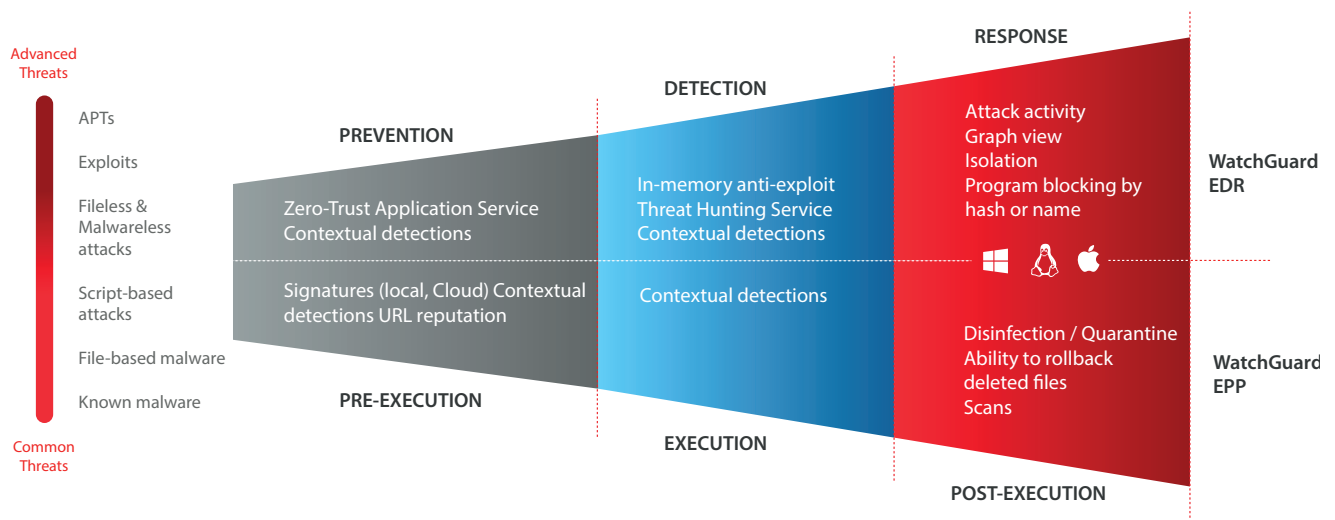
Advanced Threats

APTs

Exploits

Fileless & Malwareless attacks

Script-based attacks

File-based malware

Known malware

Common Threats

PREVENTION

Zero-Trust Application Service
Contextual detections

Signatures (local, Cloud) Contextual detections URL reputation

PRE-EXECUTION

DETECTION

In-memory anti-exploit
Threat Hunting Service
Contextual detections

Contextual detections

EXECUTION

RESPONSE

Attack activity
Graph view
Isolation
Program blocking by hash or name

Disinfection / Quarantine
Ability to rollback deleted files
Scans

POST-EXECUTION

WatchGuard EDR

WatchGuard EPP